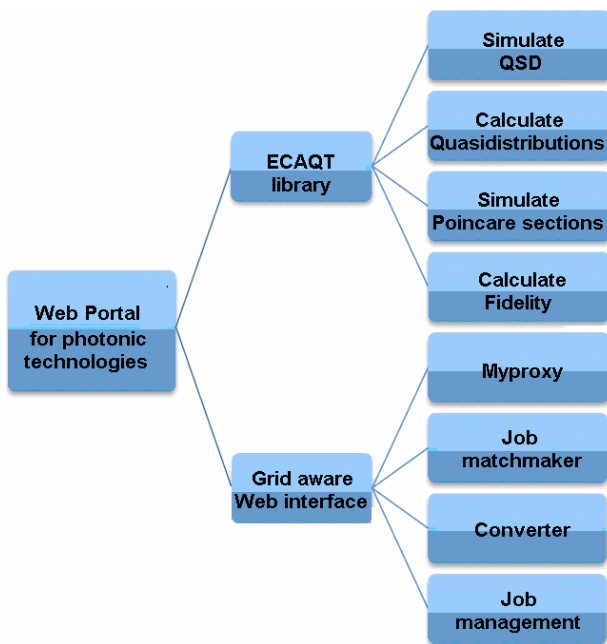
Web Portal for photonic technologies

ECAQT library

Simulate QSD

Calculate Quasidistributions

Simulate Poincare sections

Calculate Fidelity

Grid aware Web interface

Myproxy

Job matchmaker

Converter

Job management